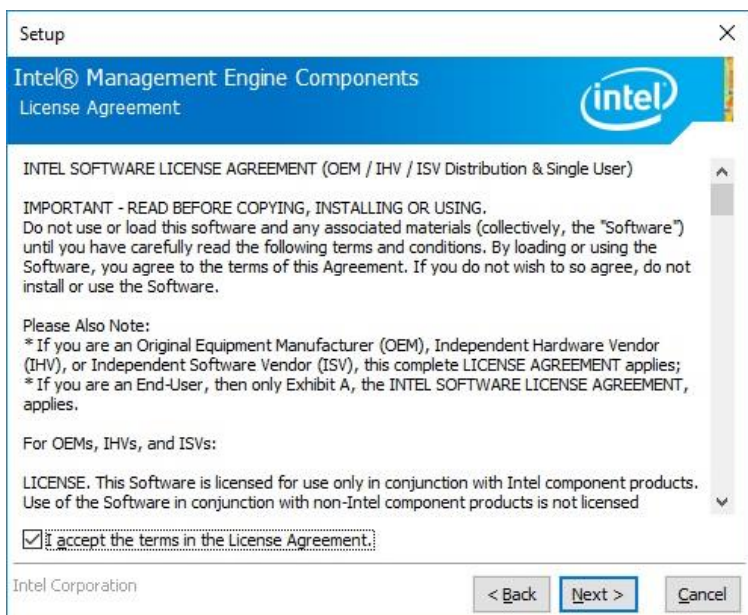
Setup

Intel® Management Engine Components
License Agreement

intel

INTEL SOFTWARE LICENSE AGREEMENT (OEM / IHV / ISV Distribution & Single User)

IMPORTANT - READ BEFORE COPYING, INSTALLING OR USING.
Do not use or load this software and any associated materials (collectively, the "Software") until you have carefully read the following terms and conditions. By loading or using the Software, you agree to the terms of this Agreement. If you do not wish to so agree, do not install or use the Software.

Please Also Note:
* If you are an Original Equipment Manufacturer (OEM), Independent Hardware Vendor (IHV), or Independent Software Vendor (ISV), this complete LICENSE AGREEMENT applies;
* If you are an End-User, then only Exhibit A, the INTEL SOFTWARE LICENSE AGREEMENT, applies.

For OEMs, IHVs, and ISVs:

LICENSE. This Software is licensed for use only in conjunction with Intel component products. Use of the Software in conjunction with non-Intel component products is not licensed

I accept the terms in the License Agreement.

Intel Corporation

< Back   Next >   Cancel